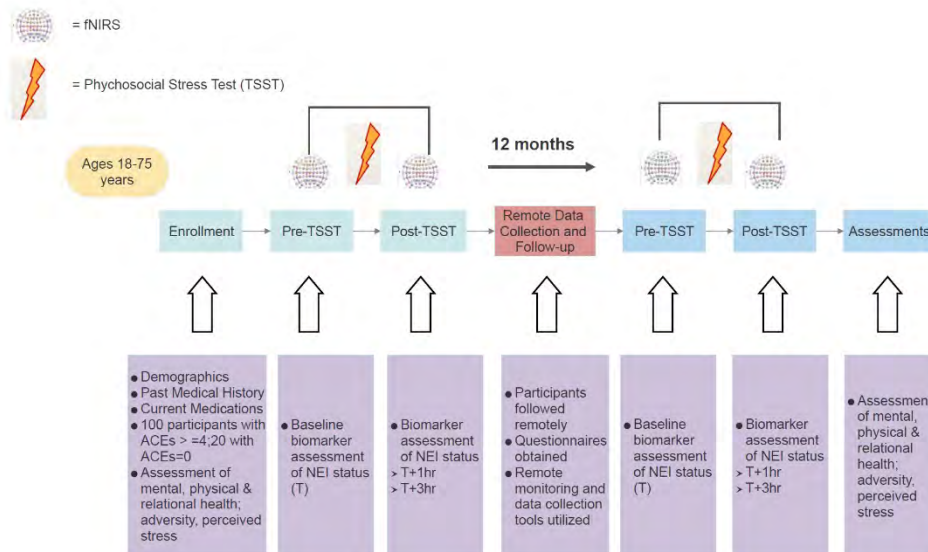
= fNIRS

= Phychosocial Stress Test (TSST)

Ages 18-75 years

12 months

Enrollment

Pre-TSST

Post-TSST

Remote Data Collection and Follow-up

Pre-TSST

Post-TSST

Assessments

- Demographics
- Past Medical History
- Current Medications
- 100 participants with ACEs > =4;20 with ACEs=0
- Assessment of mental, physical & relational health; adversity, perceived stress

- Baseline biomarker assessment of NEI status (T)

- Biomarker assessment of NEI status
> T+1hr
> T+3hr

- Participants followed remotely
- Questionnaires obtained
- Remote monitoring and data collection tools utilized

- Baseline biomarker assessment of NEI status (T)

- Biomarker assessment of NEI status
> T+1hr
> T+3hr

- Assessmen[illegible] of mental, physical & relational health; adversity, perceived stress